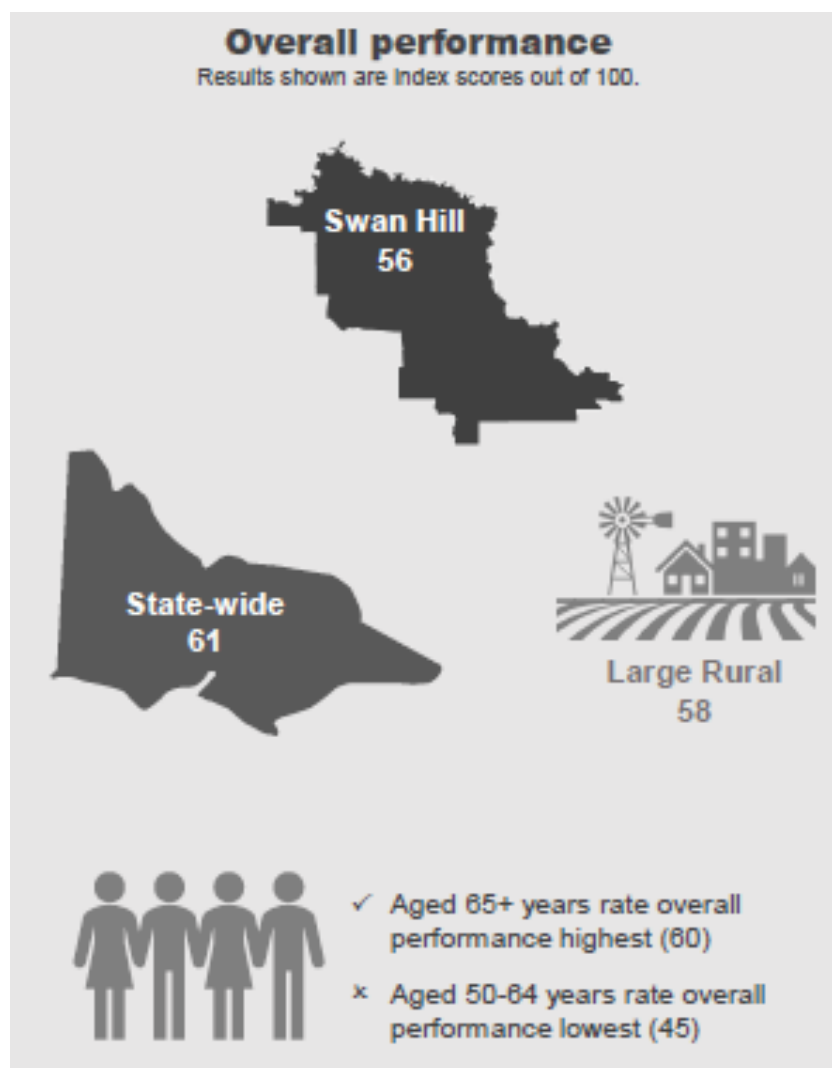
Overall performance
Results shown are Index scores out of 100.

Swan Hill
56

State-wide
61

Large Rural
58

✓ Aged 65+ years rate overall performance highest (60)

× Aged 50-64 years rate overall performance lowest (45)